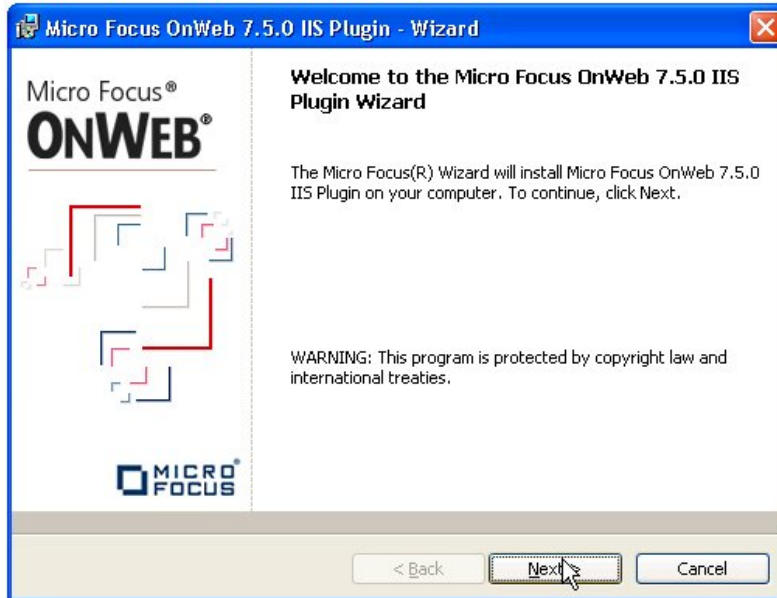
Micro Focus OnWeb 7.5.0 IIS Plugin - Wizard

Micro Focus®
ONWEB®

MICRO FOCUS

Welcome to the Micro Focus OnWeb 7.5.0 IIS Plugin Wizard

The Micro Focus(R) Wizard will install Micro Focus OnWeb 7.5.0 IIS Plugin on your computer. To continue, click Next.

WARNING: This program is protected by copyright law and international treaties.

< Back
Next >
Cancel